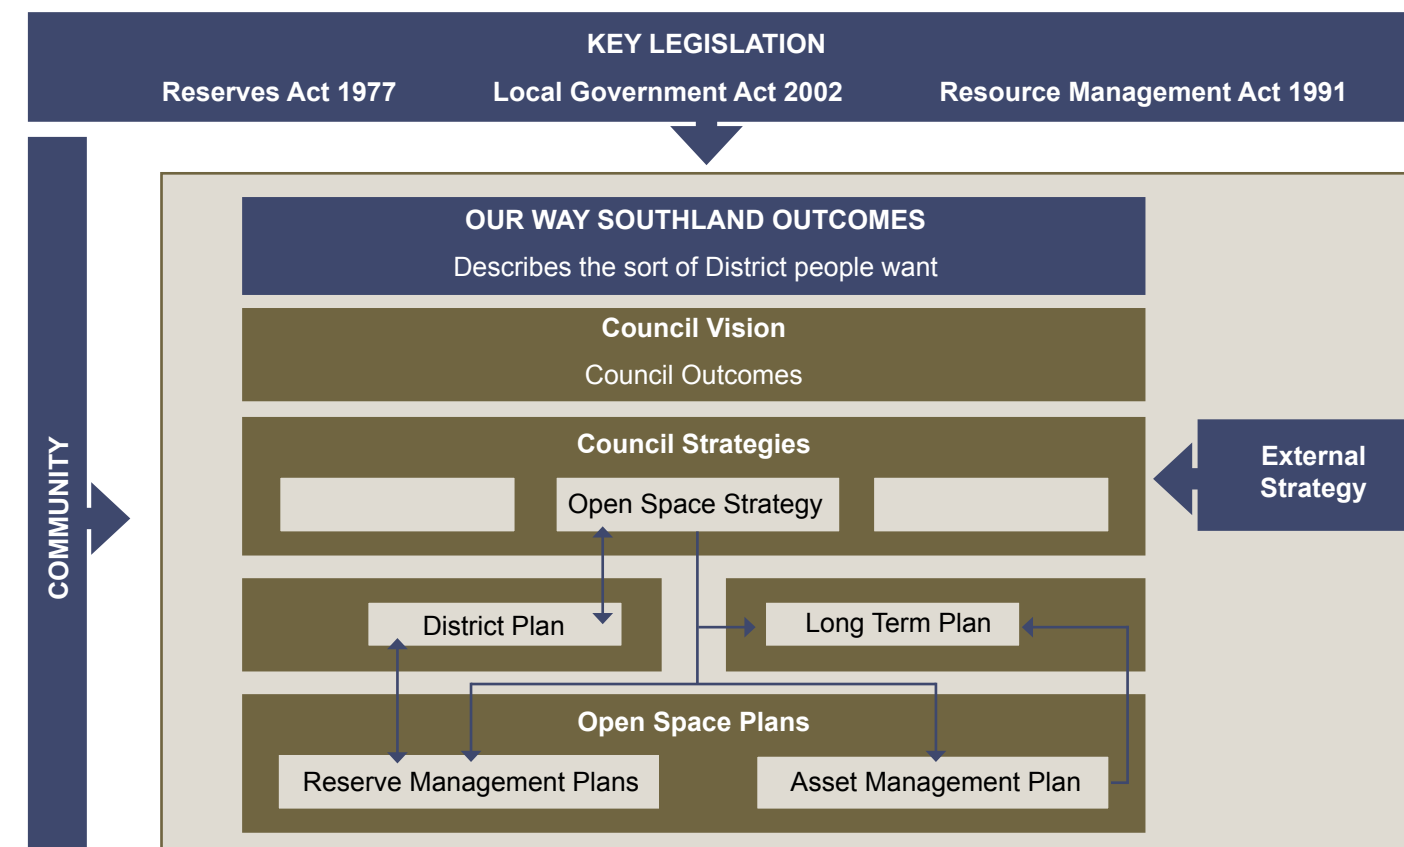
KEY LEGISLATION

Reserves Act 1977 Local Government Act 2002 Resource Management Act 1991

COMMUNITY

OUR WAY SOUTHLAND OUTCOMES

Describes the sort of District people want

Council Vision

Council Outcomes

Council Strategies

Open Space Strategy

External Strategy

District Plan

Long Term Plan

Open Space Plans

Reserve Management Plans

Asset Management Plan